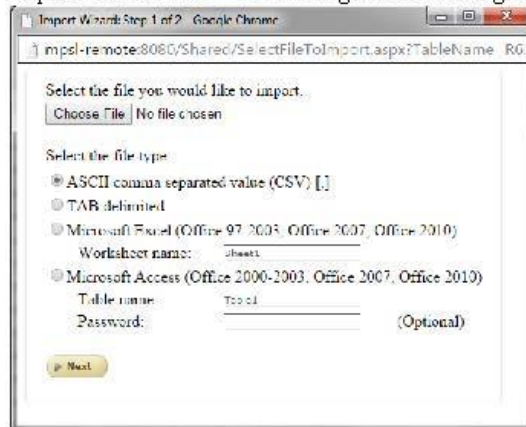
Import Wizard: Step 1 of 2 - Google Chrome

mpsl-remote:8080/Shared/SelectFileToImport.aspx?TableName R6

Select the file you would like to import.

Choose File No file chosen

Select the file type:

ASCII comma separated value (CSV) [,]

TAB delimited

Microsoft Excel (Office 97-2003, Office 2007, Office 2010)

Worksheet name: Sheet1

Microsoft Access (Office 2000-2003, Office 2007, Office 2010)

Table name: Table1

Password: (Optional)

Next